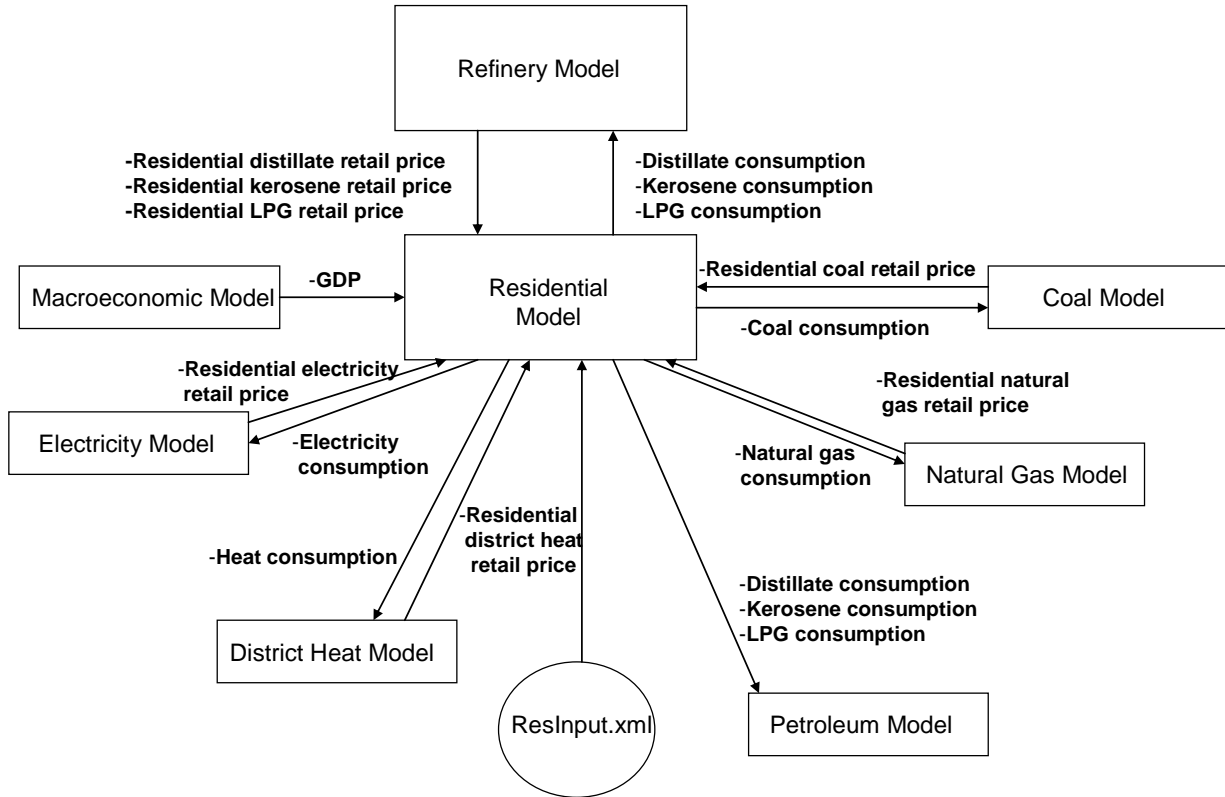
Refinery Model

-Residential distillate retail price
-Residential kerosene retail price
-Residential LPG retail price

-Distillate consumption
-Kerosene consumption
-LPG consumption

Macroeconomic Model

-GDP

Residential Model

-Residential coal retail price

Coal Model

-Coal consumption

-Residential electricity retail price

Electricity Model

-Electricity consumption

-Residential natural gas retail price

-Natural gas consumption

Natural Gas Model

-Residential district heat retail price

-Heat consumption

District Heat Model

-Distillate consumption
-Kerosene consumption
-LPG consumption

ResInput.xml

Petroleum Model